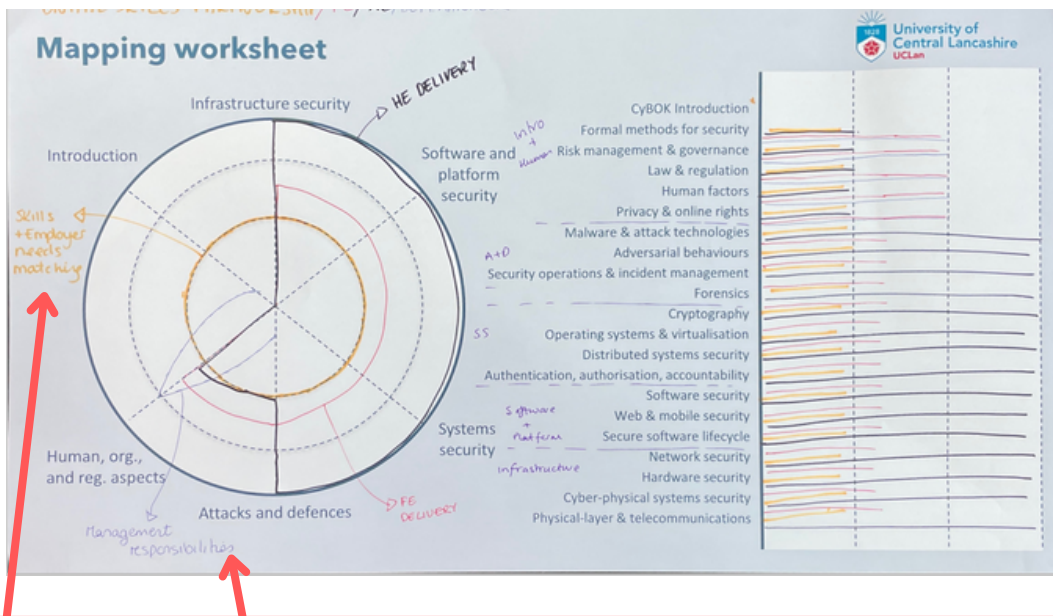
Mapping worksheet

University of Central Lancashire
UCLan

Infrastructure security

HE DELIVERY

Introduction

Software and platform security

Skills + Employer needs matching

Human, org., and reg. aspects

Attacks and defences

Systems security

FE DELIVERY

Management responsibilities

CyBOK Introduction
Formal methods for security
Risk management & governance
Law & regulation
Human factors
Privacy & online rights
Malware & attack technologies
Adversarial behaviours
Security operations & incident management
Forensics
Cryptography
Operating systems & virtualisation
Distributed systems security
Authentication, authorisation, accountability
Software security
Web & mobile security
Secure software lifecycle
Network security
Hardware security
Cyber-physical systems security
Physical-layer & telecommunications

Intro + Human

A+D

SS

Software + Platform

Infrastructure